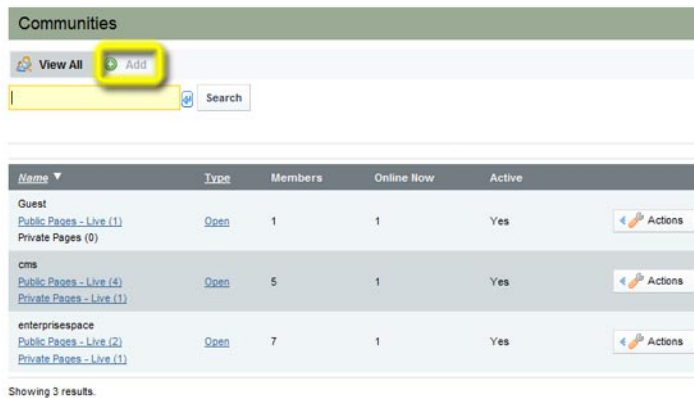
Communities

View All Add

Search

| Name ▼ | Type | Members | Online Now | Active | |
|---|---|---|---|---|---|
| Guest<br>Public Pages - Live (1)<br>Private Pages (0) | Open | 1 | 1 | Yes | Actions |
| cms<br>Public Pages - Live (4)<br>Private Pages - Live (1) | Open | 5 | 1 | Yes | Actions |
| enterprisespace<br>Public Pages - Live (2)<br>Private Pages - Live (1) | Open | 7 | 1 | Yes | Actions |

Showing 3 results.